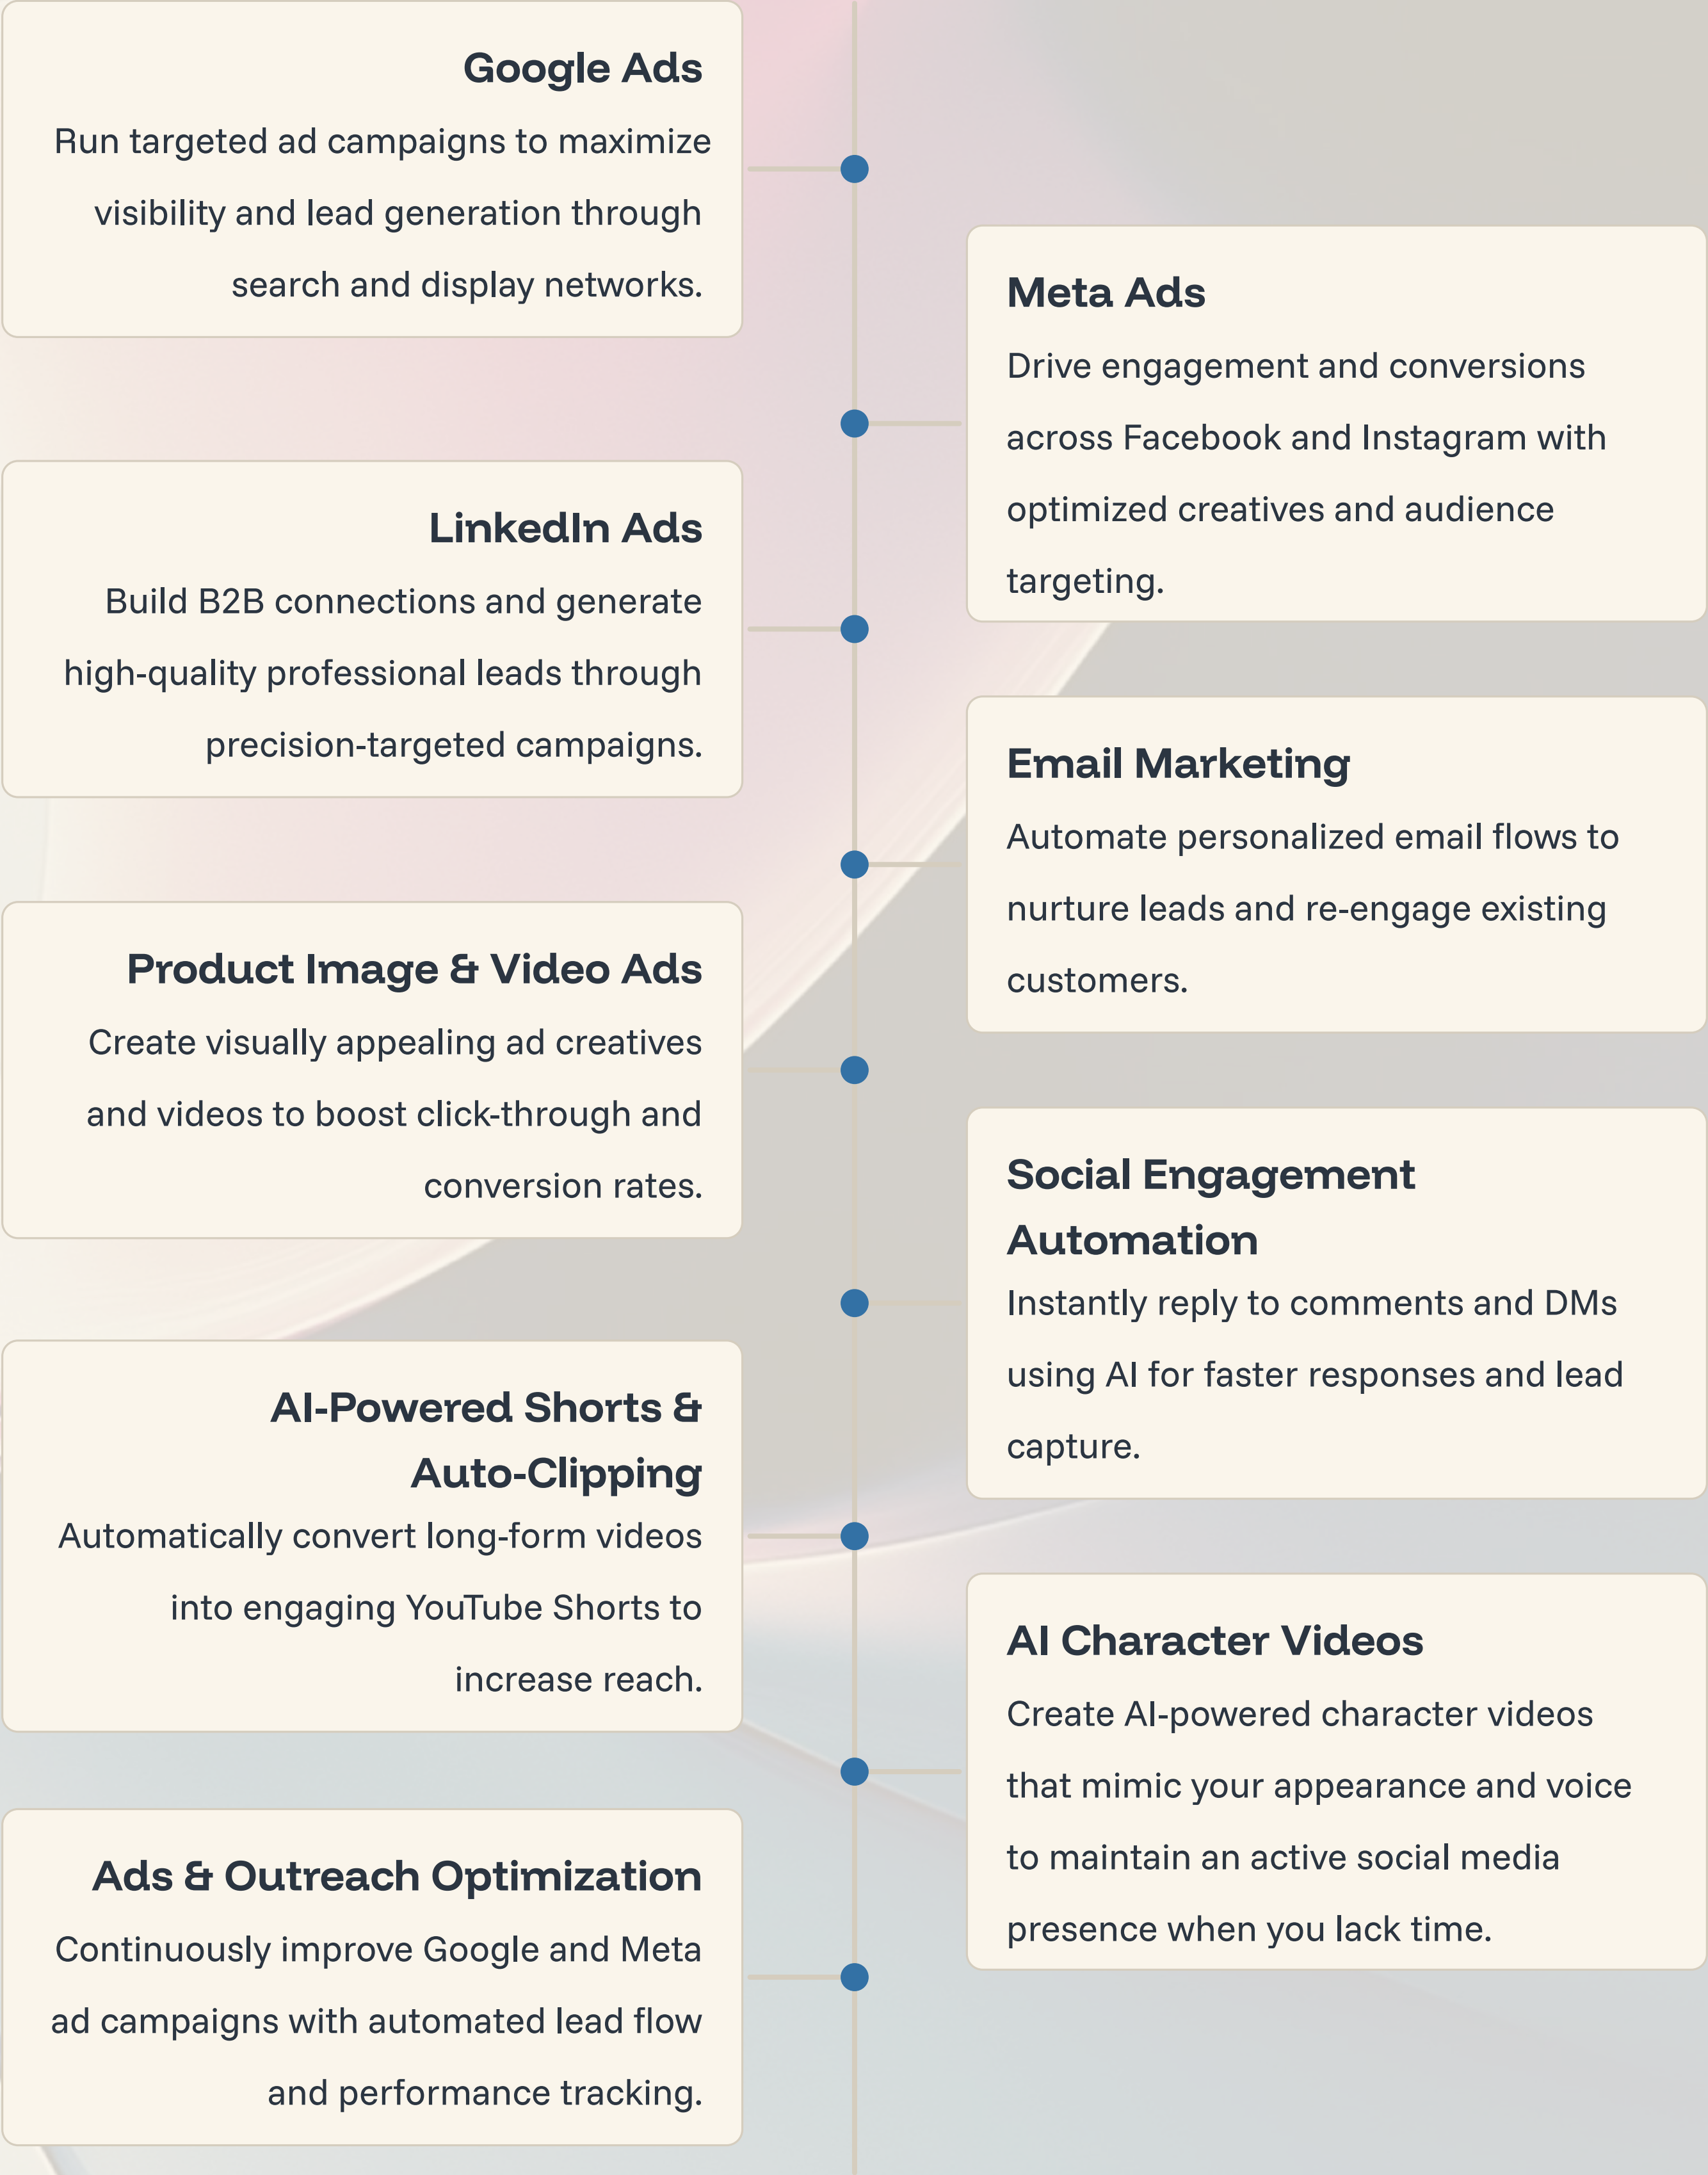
Google Ads

Run targeted ad campaigns to maximize visibility and lead generation through search and display networks.

Meta Ads

Drive engagement and conversions across Facebook and Instagram with optimized creatives and audience targeting.

LinkedIn Ads

Build B2B connections and generate high-quality professional leads through precision-targeted campaigns.

Email Marketing

Automate personalized email flows to nurture leads and re-engage existing customers.

Product Image & Video Ads

Create visually appealing ad creatives and videos to boost click-through and conversion rates.

Social Engagement Automation

Instantly reply to comments and DMs using AI for faster responses and lead capture.

AI-Powered Shorts & Auto-Clipping

Automatically convert long-form videos into engaging YouTube Shorts to increase reach.

AI Character Videos

Create AI-powered character videos that mimic your appearance and voice to maintain an active social media presence when you lack time.

Ads & Outreach Optimization

Continuously improve Google and Meta ad campaigns with automated lead flow and performance tracking.